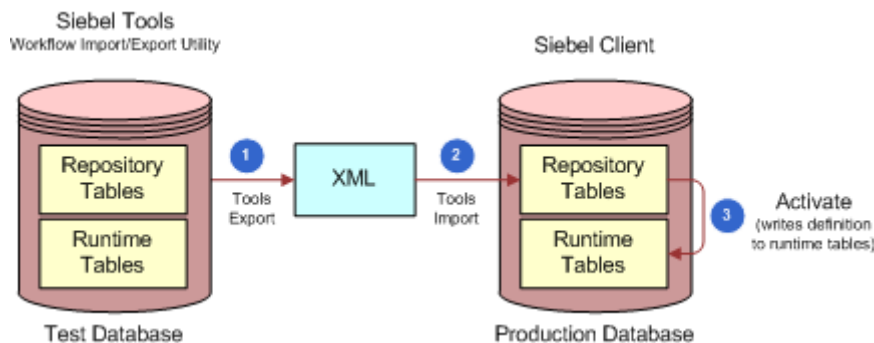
Siebel Tools
Workflow Import/Export Utility

Repository Tables

Runtime Tables

Test Database

1
Tools Export

XML

2
Tools Import

Siebel Client

Repository Tables

Runtime Tables

Production Database

3
Activate
(writes definition to runtime tables)